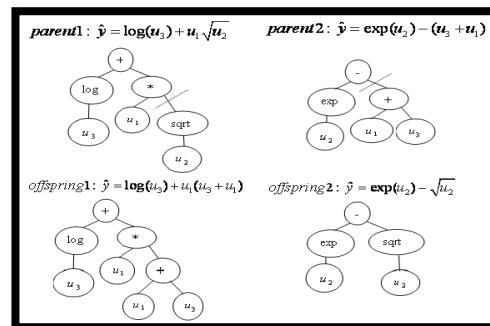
$\boldsymbol{parent1}: \hat{y} = \log(u_3) + u_1\sqrt{u_2}$

+

log

*

$u_3$

$u_1$

sqrt

$u_2$

$\boldsymbol{parent2}: \hat{y} = \exp(u_2) - (u_3 + u_1)$

-

exp

+

$u_2$

$u_1$

$u_3$

$offspring\mathbf{1}: \hat{y} = \log(u_3) + u_1(u_3 + u_1)$

+

log

*

$u_3$

$u_1$

+

$u_1$

$u_3$

$offspring\mathbf{2}: \hat{y} = \exp(u_2) - \sqrt{u_2}$

-

exp

sqrt

$u_2$

$u_2$